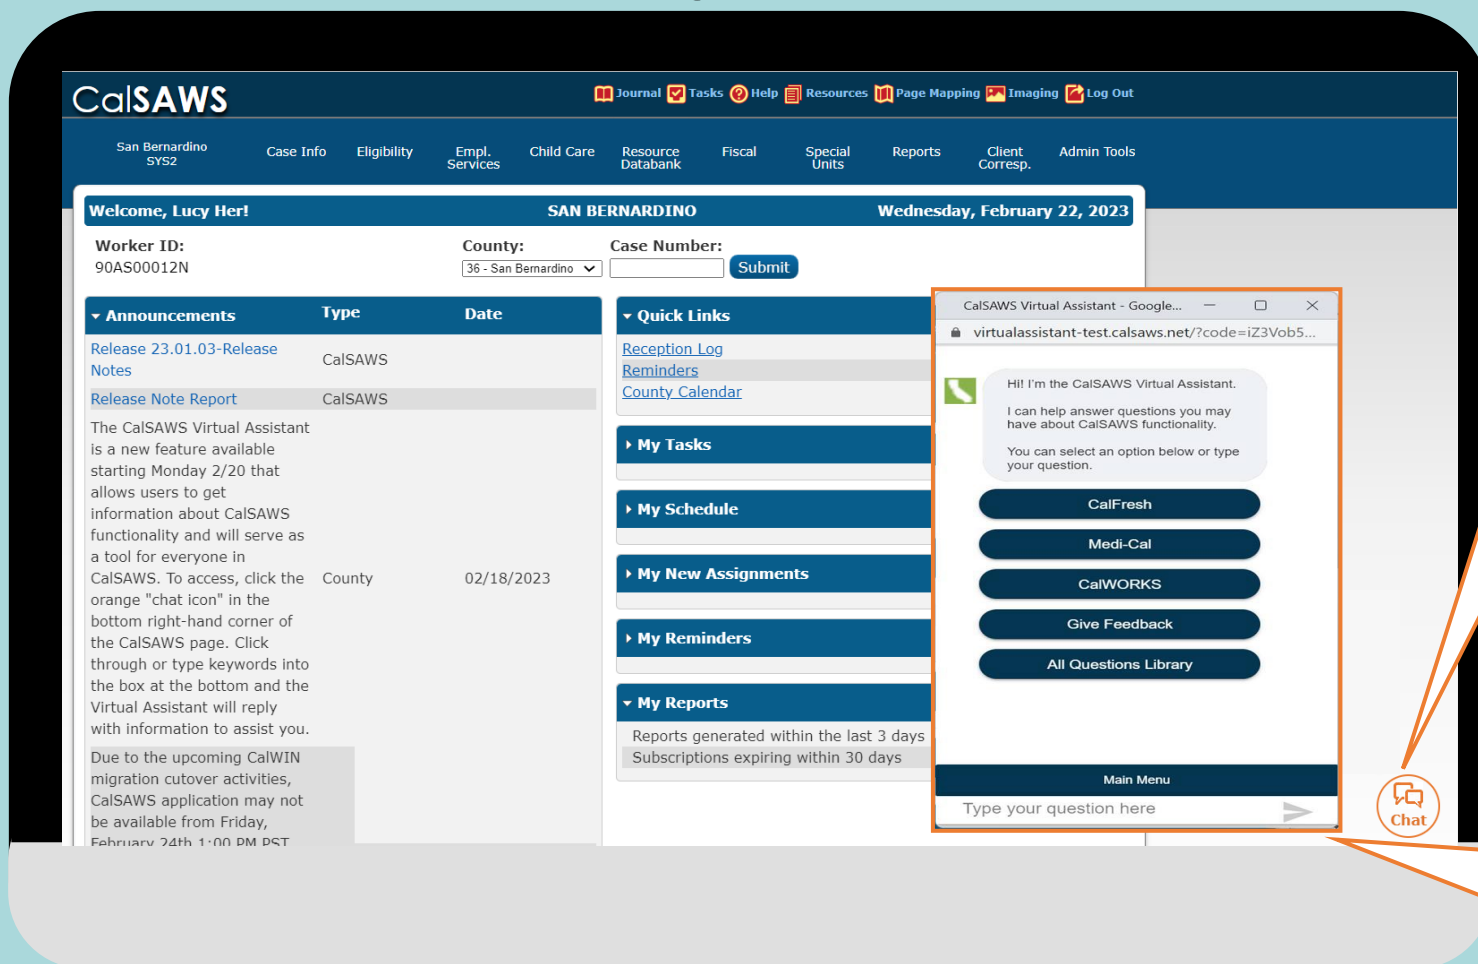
CalSAWS

Journal Tasks Help Resources Page Mapping Imaging Log Out

San Bernardino SYS2 Case Info Eligibility Empl. Services Child Care Resource Databank Fiscal Special Units Reports Client Corresp. Admin Tools

Welcome, Lucy Her! SAN BERNARDINO Wednesday, February 22, 2023

Worker ID: 90AS00012N

County: 36 - San Bernardino

Case Number: Submit

| Announcements | Type | Date |
|---|---|---|
| Release 23.01.03-Release Notes | CalSAWS | |
| Release Note Report | CalSAWS | |
| The CalSAWS Virtual Assistant is a new feature available starting Monday 2/20 that allows users to get information about CalSAWS functionality and will serve as a tool for everyone in CalSAWS. To access, click the orange "chat icon" in the bottom right-hand corner of the CalSAWS page. Click through or type keywords into the box at the bottom and the Virtual Assistant will reply with information to assist you. | County | 02/18/2023 |
| Due to the upcoming CalWIN migration cutover activities, CalSAWS application may not be available from Friday, February 24th 1:00 PM PST | | |

Quick Links
Reception Log
Reminders
County Calendar

My Tasks

My Schedule

My New Assignments

My Reminders

My Reports
Reports generated within the last 3 days
Subscriptions expiring within 30 days

CalSAWS Virtual Assistant - Google...
virtualassistant-test.calsaws.net/?code=iZ3Vob5...

Hi! I'm the CalSAWS Virtual Assistant.

I can help answer questions you may have about CalSAWS functionality.

You can select an option below or type your question.

CalFresh
Medi-Cal
CalWORKS
Give Feedback
All Questions Library

Main Menu
Type your question here

Chat